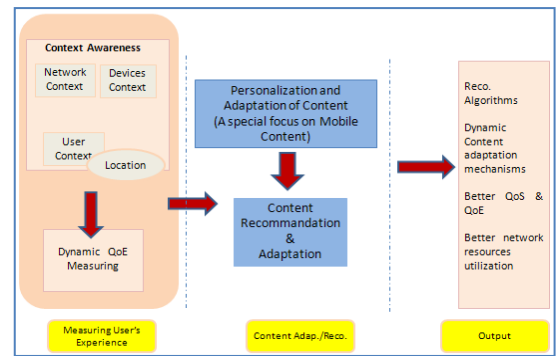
Context Awareness

Network Context

Devices Context

User Context

Location

Dynamic QoE Measuring

Measuring User's Experience

Personalization and Adaptation of Content (A special focus on Mobile Content)

Content Recommandation & Adaptation

Content Adap./Reco.

Reco. Algorithms

Dynamic Content adaptation mechanisms

Better QoS & QoE

Better network resources utilization

Output